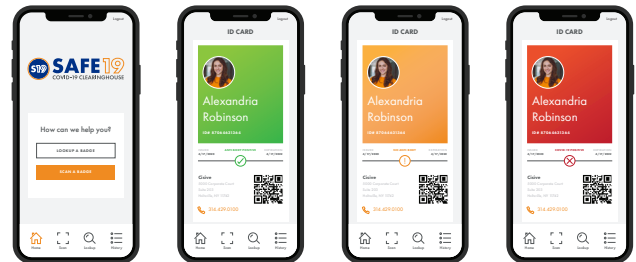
Logout

S19 SAFE19
COVID-19 CLEARINGHOUSE

How can we help you?

LOOKUP A BADGE

SCAN A BADGE

Home Scan Lookup History

Logout

ID CARD

Alexandria Robinson

ID# 9708465124

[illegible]

Civiw
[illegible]

316.609.0100

Home Scan Lookup History

Logout

ID CARD

Alexandria Robinson

ID# 9708465124

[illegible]

Civiw
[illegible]

316.609.0100

Home Scan Lookup History

Logout

ID CARD

Alexandria Robinson

ID# 9708465124

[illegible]

Civiw
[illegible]

316.609.0100

Home Scan Lookup History